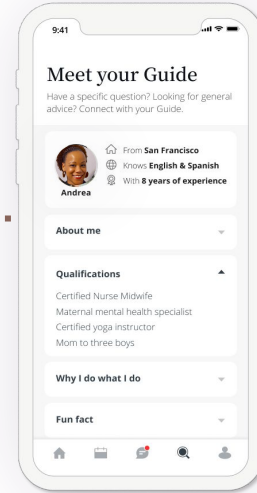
9:41

Meet your Guide

Have a specific question? Looking for general advice? Connect with your Guide.

Andrea

From **San Francisco**
Knows **English & Spanish**
With **8 years of experience**

About me

Qualifications

Certified Nurse Midwife
Maternal mental health specialist
Certified yoga instructor
Mom to three boys

Why I do what I do

Fun fact